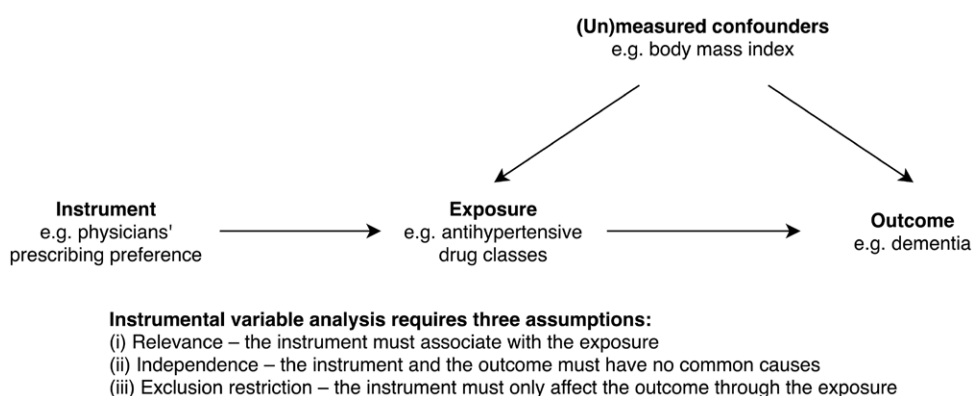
(Un)measured confounders
e.g. body mass index

Instrument
e.g. physicians' prescribing preference

Exposure
e.g. antihypertensive drug classes

Outcome
e.g. dementia

Instrumental variable analysis requires three assumptions:
(i) Relevance – the instrument must associate with the exposure
(ii) Independence – the instrument and the outcome must have no common causes
(iii) Exclusion restriction – the instrument must only affect the outcome through the exposure